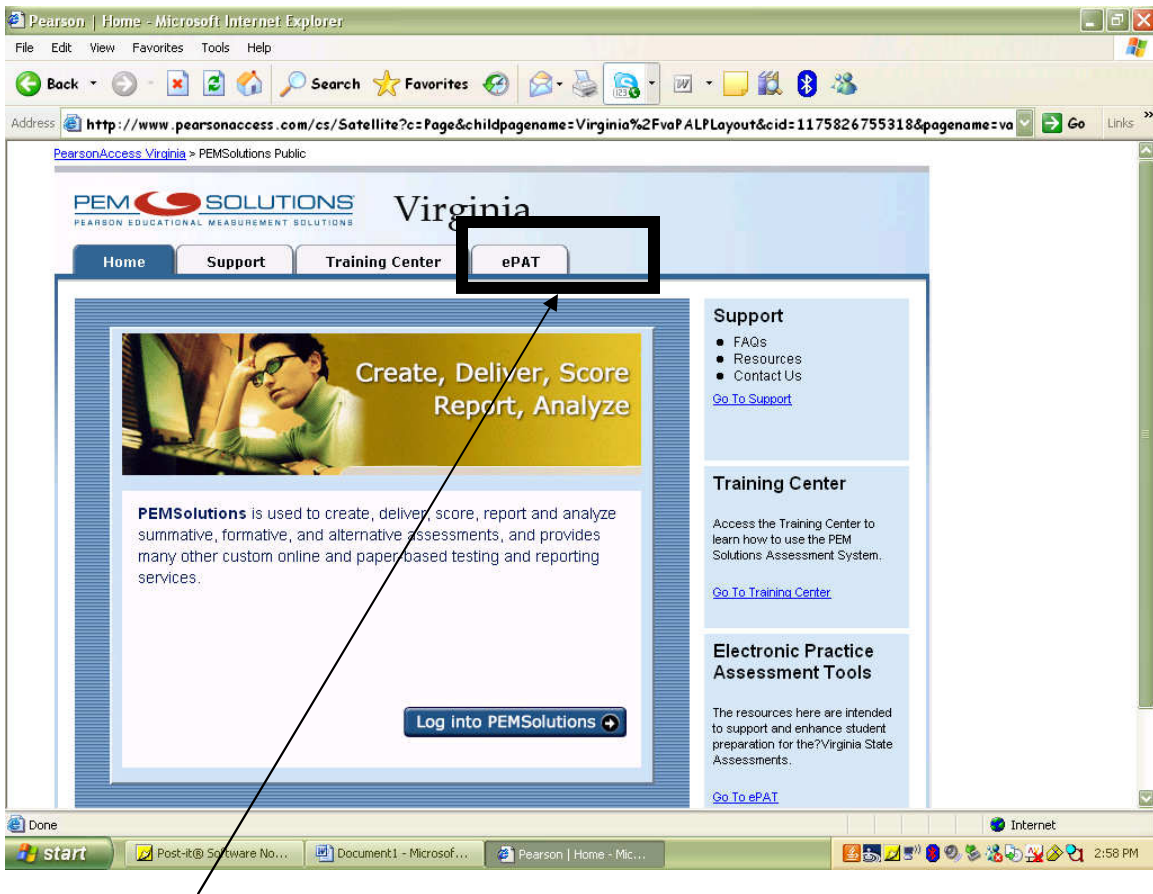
Pearson | Home - Microsoft Internet Explorer

File Edit View Favorites Tools Help

Back Search Favorites

Address http://www.pearsonaccess.com/cs/Satellite?c=Page&childpagename=Virginia%2FvaPALPLayout&cid=1175826755318&pagename=va Go Links

PearsonAccess Virginia > PEMSolutions Public

PEM SOLUTIONS
PEARSON EDUCATIONAL MEASUREMENT SOLUTIONS

Virginia

Home | Support | Training Center | ePAT

Create, Deliver, Score
Report, Analyze

PEMSolutions is used to create, deliver, score, report and analyze summative, formative, and alternative assessments, and provides many other custom online and paper-based testing and reporting services.

Log into PEMSolutions

Support
- FAQs
- Resources
- Contact Us

Go To Support

Training Center

Access the Training Center to learn how to use the PEM Solutions Assessment System.

Go To Training Center

Electronic Practice Assessment Tools

The resources here are intended to support and enhance student preparation for the?Virginia State Assessments.

Go To ePAT

Done

Internet

start | Post-it® Software No... | Document1 - Microsof... | Pearson | Home - Mic...

2:58 PM